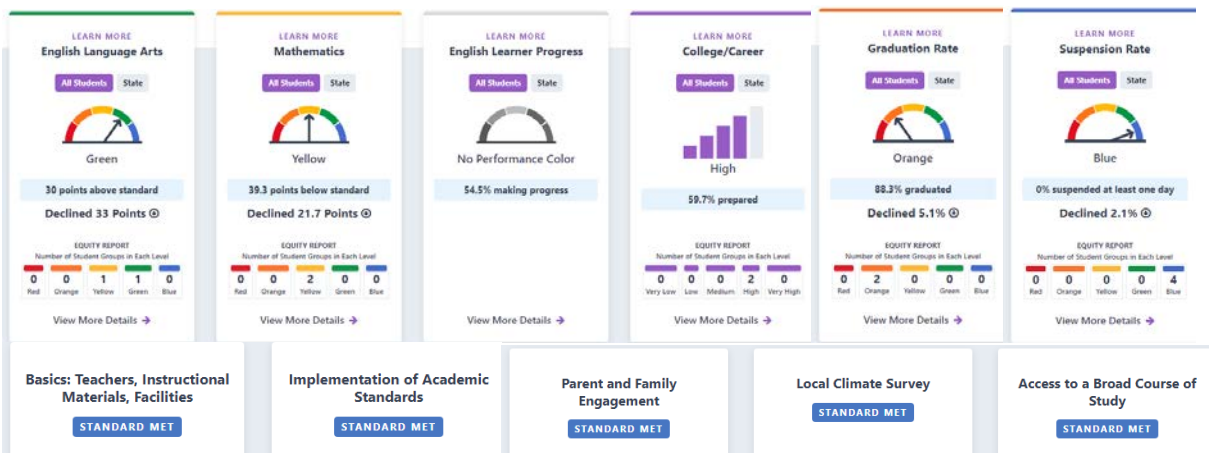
LEARN MORE
English Language Arts
All Students State
Green
30 points above standard
Declined 33 Points
EQUITY REPORT
Number of Student Groups in Each Level
0 Red 0 Orange 1 Yellow 1 Green 0 Blue
View More Details

LEARN MORE
Mathematics
All Students State
Yellow
39.3 points below standard
Declined 21.7 Points
EQUITY REPORT
Number of Student Groups in Each Level
0 Red 0 Orange 2 Yellow 0 Green 0 Blue
View More Details

LEARN MORE
English Learner Progress
All Students State
No Performance Color
54.5% making progress
View More Details

LEARN MORE
College/Career
All Students State
High
59.7% prepared
EQUITY REPORT
Number of Student Groups in Each Level
0 Very Low 0 Low 0 Medium 2 High 0 Very High
View More Details

LEARN MORE
Graduation Rate
All Students State
Orange
88.3% graduated
Declined 5.1%
EQUITY REPORT
Number of Student Groups in Each Level
0 Red 2 Orange 0 Yellow 0 Green 0 Blue
View More Details

LEARN MORE
Suspension Rate
All Students State
Blue
0% suspended at least one day
Declined 2.1%
EQUITY REPORT
Number of Student Groups in Each Level
0 Red 0 Orange 0 Yellow 0 Green 4 Blue
View More Details

Basics: Teachers, Instructional Materials, Facilities
STANDARD MET

Implementation of Academic Standards
STANDARD MET

Parent and Family Engagement
STANDARD MET

Local Climate Survey
STANDARD MET

Access to a Broad Course of Study
STANDARD MET